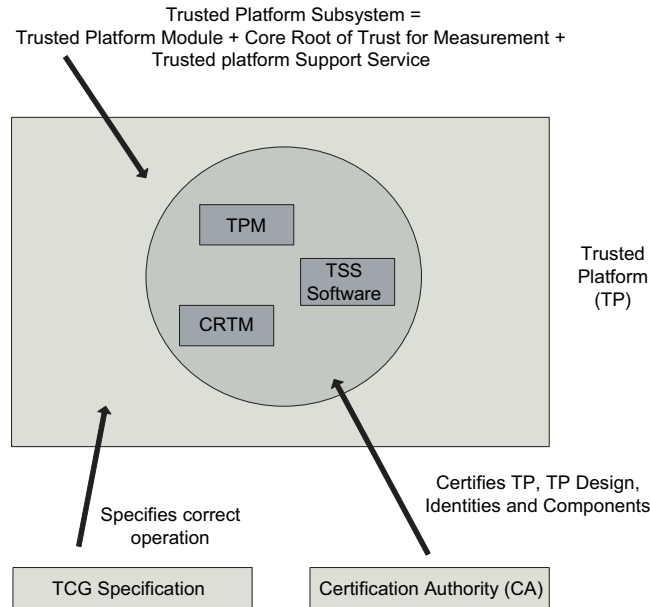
Trusted Platform Subsystem =
Trusted Platform Module + Core Root of Trust for Measurement +
Trusted platform Support Service

TPM

TSS Software

CRTM

Trusted Platform (TP)

Specifies correct operation

Certifies TP, TP Design, Identities and Components

TCG Specification

Certification Authority (CA)